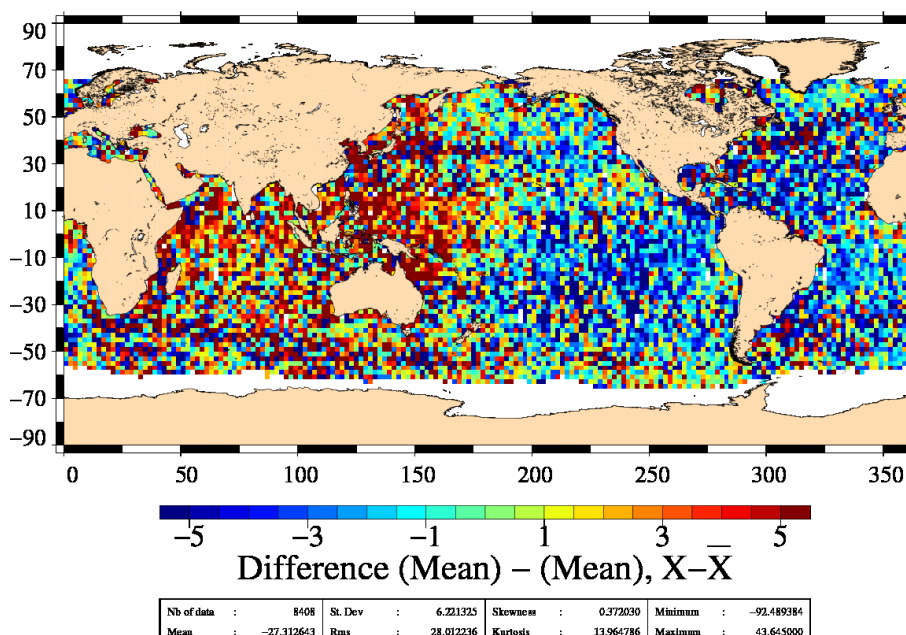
90
70
50
30
10
−10
−30
−50
−70
−90
0
50
100
150
200
250
300
350
−5
−3
−1
1
3
5
Difference (Mean) − (Mean), $X-\bar{X}$

| Nb of data | : | 8408 | St. Dev | : | 6.221325 | Skewness | : | 0.372030 | Minimum | : | −92.489384 |
|---|---|---|---|---|---|---|---|---|---|---|---|
| Mean | : | −27.312643 | Rms | : | 28.012236 | Kurtosis | : | 13.964786 | Maximum | : | 43.645000 |